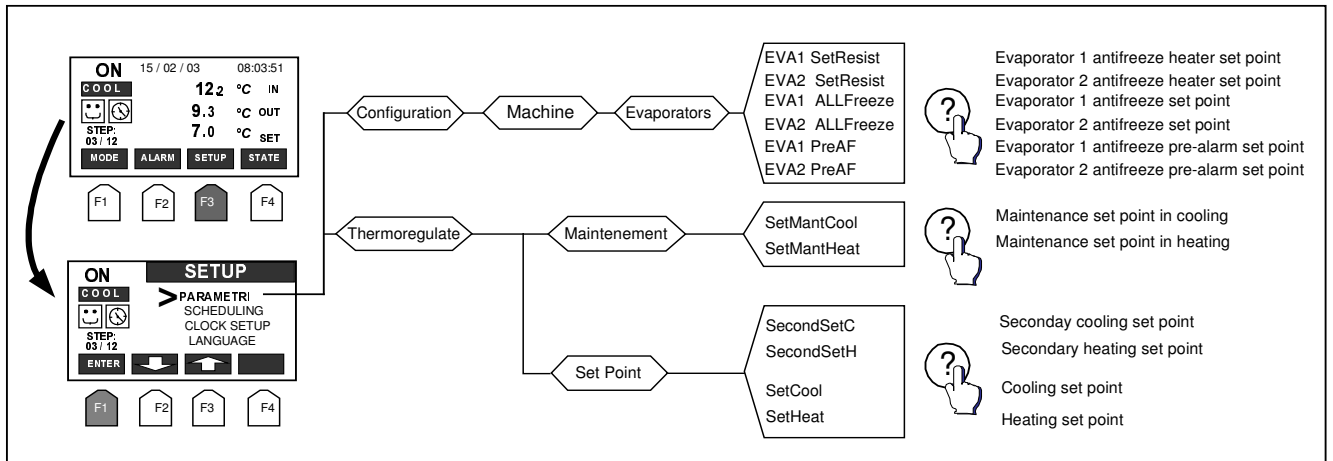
ON 15 / 02 / 03 08:03:51
COOL
12.2 °C IN
9.3 °C OUT
7.0 °C SET
STEP: 03 / 12
MODE ALARM SETUP STATE
F1 F2 F3 F4

ON SETUP
COOL
> PARAMETRI
SCHEDULING
CLOCK SETUP
LANGUAGE
STEP: 03 / 12
ENTER
F1 F2 F3 F4

Configuration
Machine
Evaporators
EVA1 SetResist
EVA2 SetResist
EVA1 ALLFreeze
EVA2 ALLFreeze
EVA1 PreAF
EVA2 PreAF
?
Evaporator 1 antifreeze heater set point
Evaporator 2 antifreeze heater set point
Evaporator 1 antifreeze set point
Evaporator 2 antifreeze set point
Evaporator 1 antifreeze pre-alarm set point
Evaporator 2 antifreeze pre-alarm set point

Thermoregulate
Maintenement
SetMantCool
SetMantHeat
?
Maintenance set point in cooling
Maintenance set point in heating

Set Point
SecondSetC
SecondSetH
SetCool
SetHeat
?
Seconday cooling set point
Secondary heating set point
Cooling set point
Heating set point